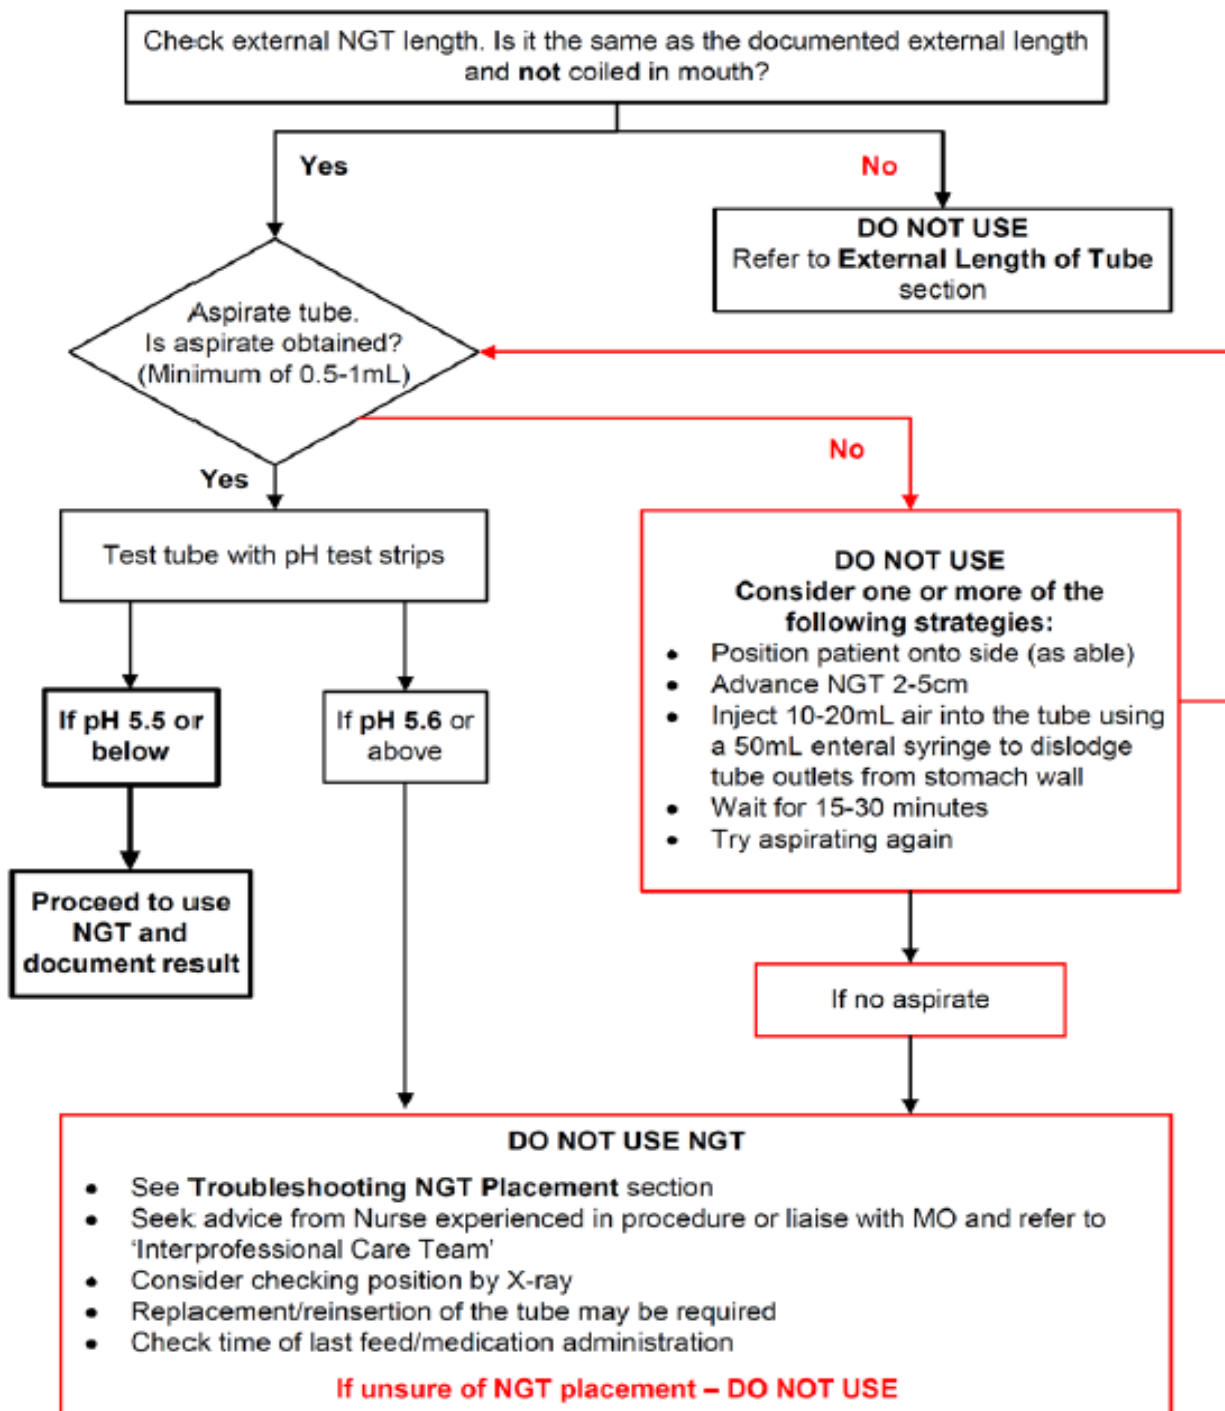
Check external NGT length. Is it the same as the documented external length and not coiled in mouth?

Yes

No

DO NOT USE
Refer to External Length of Tube section

Aspirate tube.
Is aspirate obtained?
(Minimum of 0.5-1mL)

No

Yes

Test tube with pH test strips

If pH 5.5 or below

If pH 5.6 or above

Proceed to use NGT and document result

DO NOT USE
Consider one or more of the following strategies:
- Position patient onto side (as able)
- Advance NGT 2-5cm
- Inject 10-20mL air into the tube using a 50mL enteral syringe to dislodge tube outlets from stomach wall
- Wait for 15-30 minutes
- Try aspirating again

If no aspirate

DO NOT USE NGT
- See Troubleshooting NGT Placement section
- Seek advice from Nurse experienced in procedure or liaise with MO and refer to 'Interprofessional Care Team'
- Consider checking position by X-ray
- Replacement/reinsertion of the tube may be required
- Check time of last feed/medication administration

If unsure of NGT placement – DO NOT USE